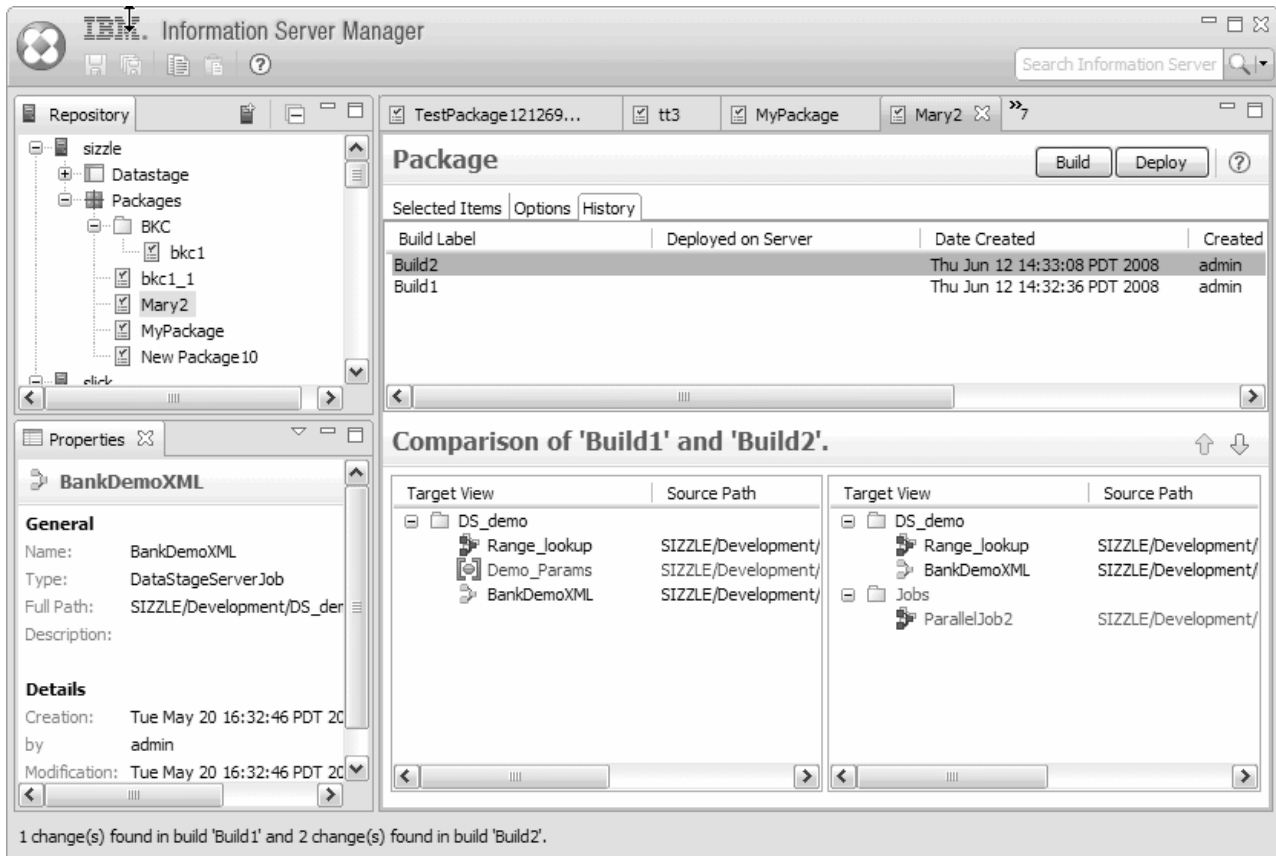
IBM. Information Server Manager

Search Information Server

Repository

sizzle
Datastage
Packages
BKC
bkc1
bkc1_1
Mary2
MyPackage
New Package10
slick

Properties

BankDemoXML

General
Name: BankDemoXML
Type: DataStageServerJob
Full Path: SIZZLE/Development/DS_der
Description:

Details
Creation: Tue May 20 16:32:46 PDT 20
by admin
Modification: Tue May 20 16:32:46 PDT 20

TestPackage121269... | tt3 | MyPackage | Mary2 | »7

Package

Build | Deploy

Selected Items | Options | History

| Build Label | Deployed on Server | Date Created | Created |
|---|---|---|---|
| Build2 | | Thu Jun 12 14:33:08 PDT 2008 | admin |
| Build1 | | Thu Jun 12 14:32:36 PDT 2008 | admin |

Comparison of 'Build1' and 'Build2'.

| Target View | Source Path |
|---|---|
| DS_demo | |
| Range_lookup | SIZZLE/Development/ |
| Demo_Params | SIZZLE/Development/ |
| BankDemoXML | SIZZLE/Development/ |

| Target View | Source Path |
|---|---|
| DS_demo | |
| Range_lookup | SIZZLE/Development/ |
| BankDemoXML | SIZZLE/Development/ |
| Jobs | |
| ParallelJob2 | SIZZLE/Development/ |

1 change(s) found in build 'Build1' and 2 change(s) found in build 'Build2'.